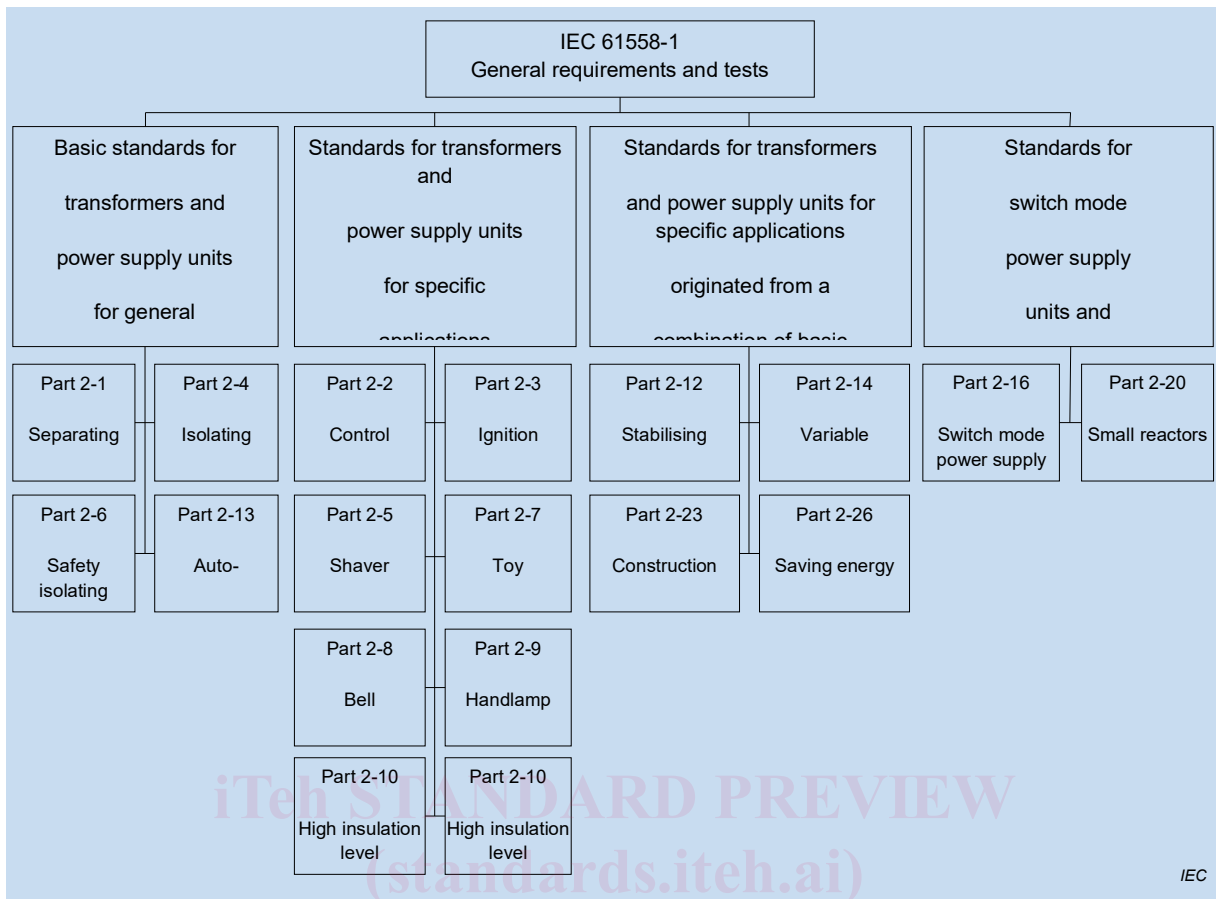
IEC 61558-1
General requirements and tests

Basic standards for transformers and power supply units for general

Standards for transformers and power supply units for specific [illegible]

Standards for transformers and power supply units for specific applications originated from a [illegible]

Standards for switch mode power supply units and

Part 2-1
Separating

Part 2-4
Isolating

Part 2-6
Safety isolating

Part 2-13
Auto-

Part 2-2
Control

Part 2-3
Ignition

Part 2-5
Shaver

Part 2-7
Toy

Part 2-8
Bell

Part 2-9
Handlamp

Part 2-10
High insulation level

Part 2-10
High insulation level

Part 2-12
Stabilising

Part 2-14
Variable

Part 2-23
Construction

Part 2-26
Saving energy

Part 2-16
Switch mode power supply

Part 2-20
Small reactors

iTeh STANDARD PREVIEW
(standards.iteh.ai)

IEC